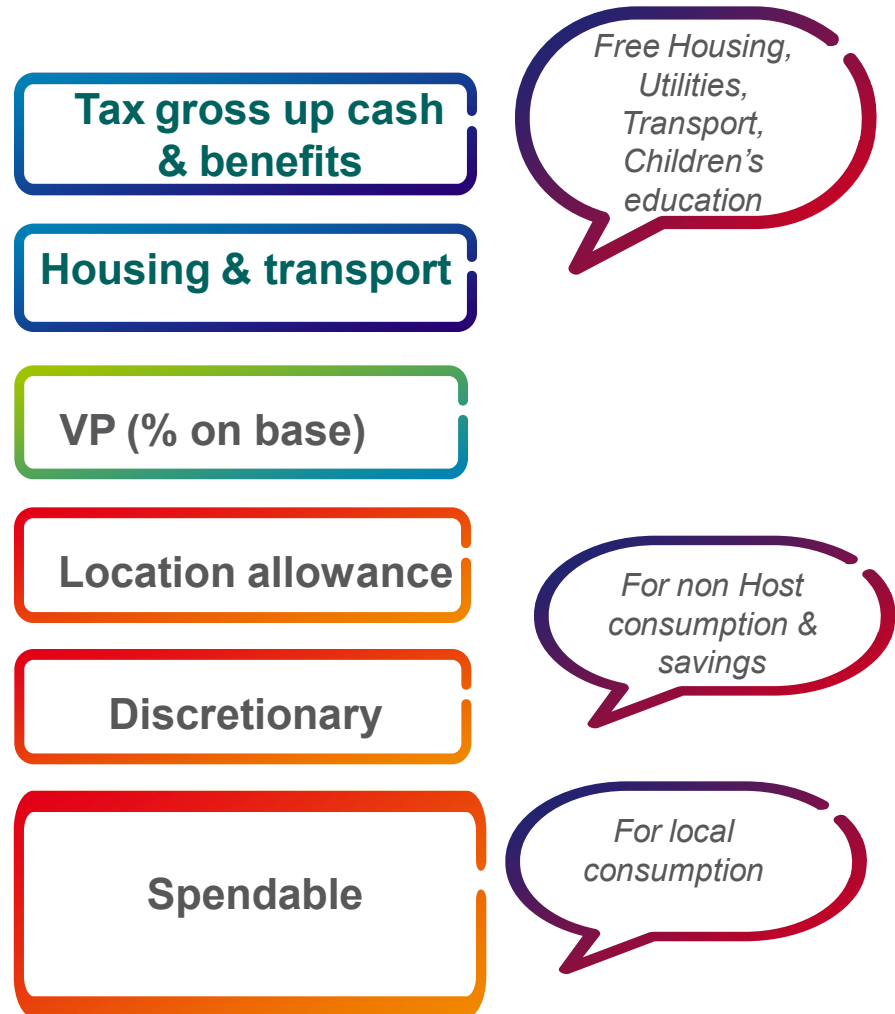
Tax gross up cash & benefits

Free Housing, Utilities, Transport, Children's education

Housing & transport

VP (% on base)

Location allowance

For non Host consumption & savings

Discretionary

Spendable

For local consumption